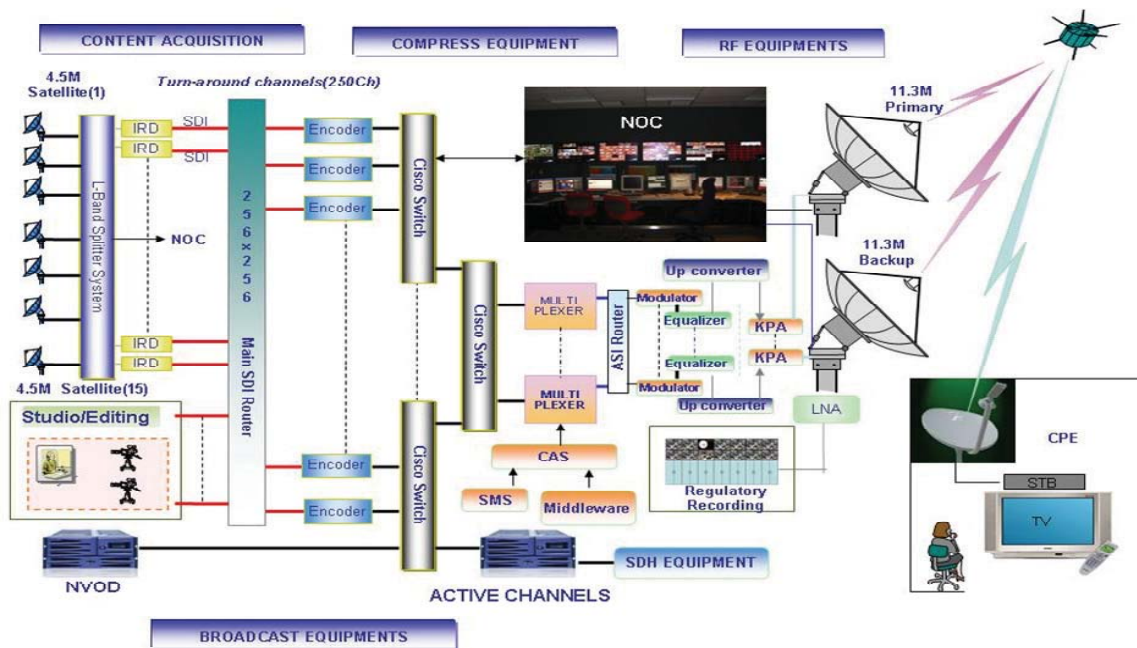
CONTENT ACQUISITION

COMPRESS EQUIPMENT

RF EQUIPMENTS

4.5M Satellite(1)

Turn-around channels(250Ch)

IRD

SDI

IRD

SDI

L-Band Splitter System

NOC

IRD

IRD

4.5M Satellite(15)

256 x 256

Main SDI Router

Encoder

Encoder

Encoder

Encoder

Encoder

Cisco Switch

Cisco Switch

Cisco Switch

NOC

11.3M Primary

11.3M Backup

Up converter

MULTI PLEXER

MULTI PLEXER

ASI Router

Modulator

Equalizer

Equalizer

Modulator

Up converter

KPA

KPA

LNA

CAS

SMS

Middleware

Regulatory Recording

Studio/Editing

CPE

STB

TV

NVOD

SDH EQUIPMENT

ACTIVE CHANNELS

BROADCAST EQUIPMENTS